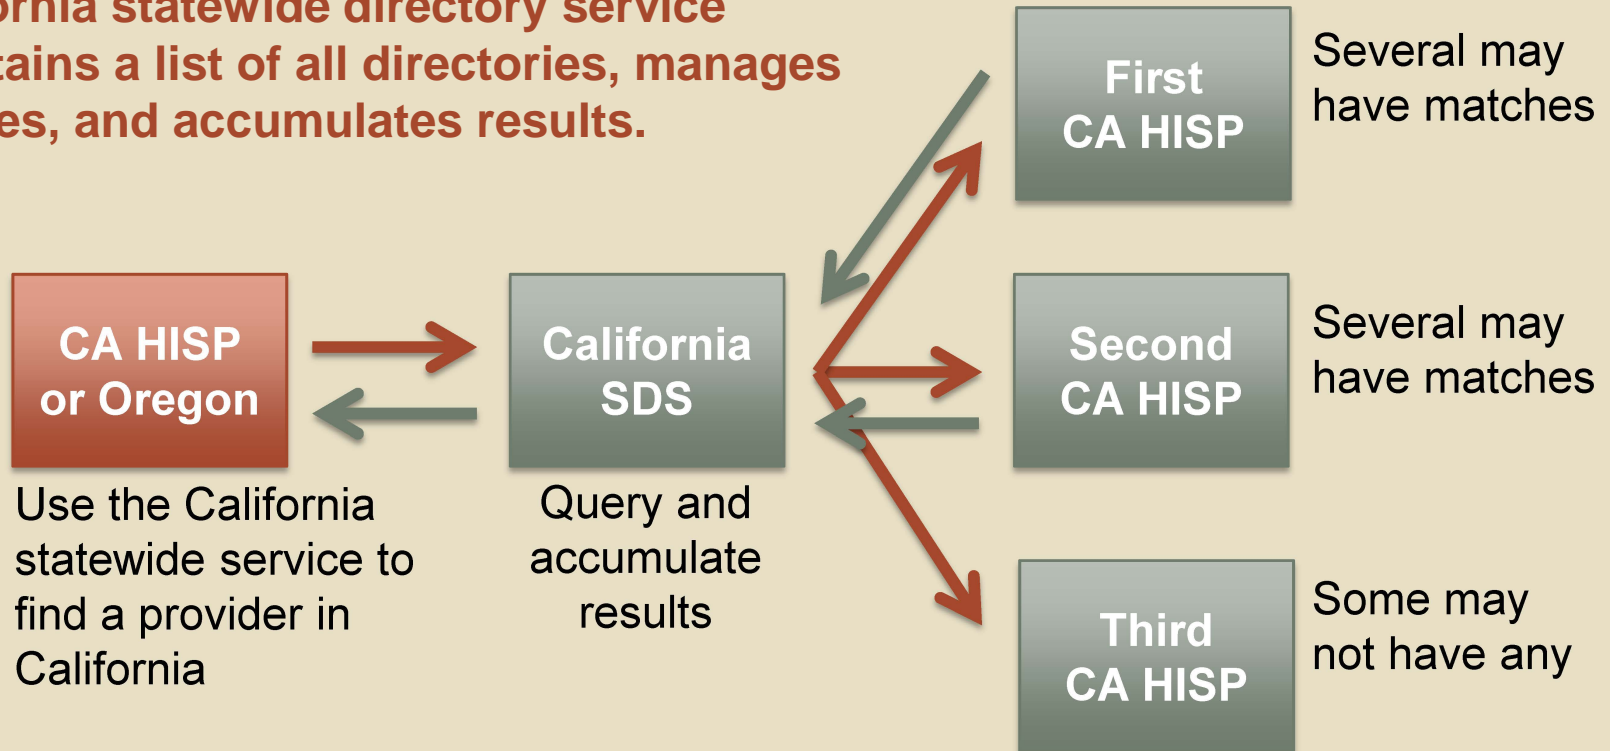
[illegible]ornia statewide directory service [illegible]ains a list of all directories, manages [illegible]es, and accumulates results.

CA HISP or Oregon

Use the California statewide service to find a provider in California

California SDS

Query and accumulate results

First CA HISP

Several may have matches

Second CA HISP

Several may have matches

Third CA HISP

Some may not have any